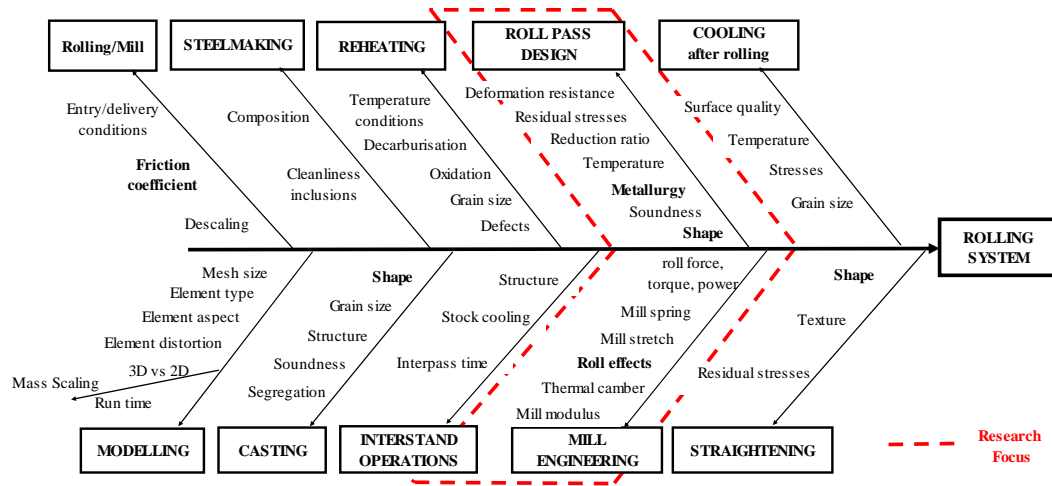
Rolling/Mill

STEELMAKING

REHEATING

ROLL PASS DESIGN

COOLING after rolling

Entry/delivery conditions

Friction coefficient

Descaling

Composition

Cleanliness inclusions

Temperature conditions

Decarburisation

Oxidation

Grain size

Defects

Deformation resistance

Residual stresses

Reduction ratio

Temperature

Metallurgy

Soundness

Shape

Surface quality

Temperature

Stresses

Grain size

ROLLING SYSTEM

Mesh size

Element type

Element aspect

Element distortion

3D vs 2D

Mass Scaling

Run time

Shape

Grain size

Structure

Soundness

Segregation

Structure

Stock cooling

Interpass time

roll force, torque, power

Mill spring

Mill stretch

Roll effects

Thermal camber

Mill modulus

Shape

Texture

Residual stresses

MODELLING

CASTING

INTERSTAND OPERATIONS

MILL ENGINEERING

STRAIGHTENING

Research Focus